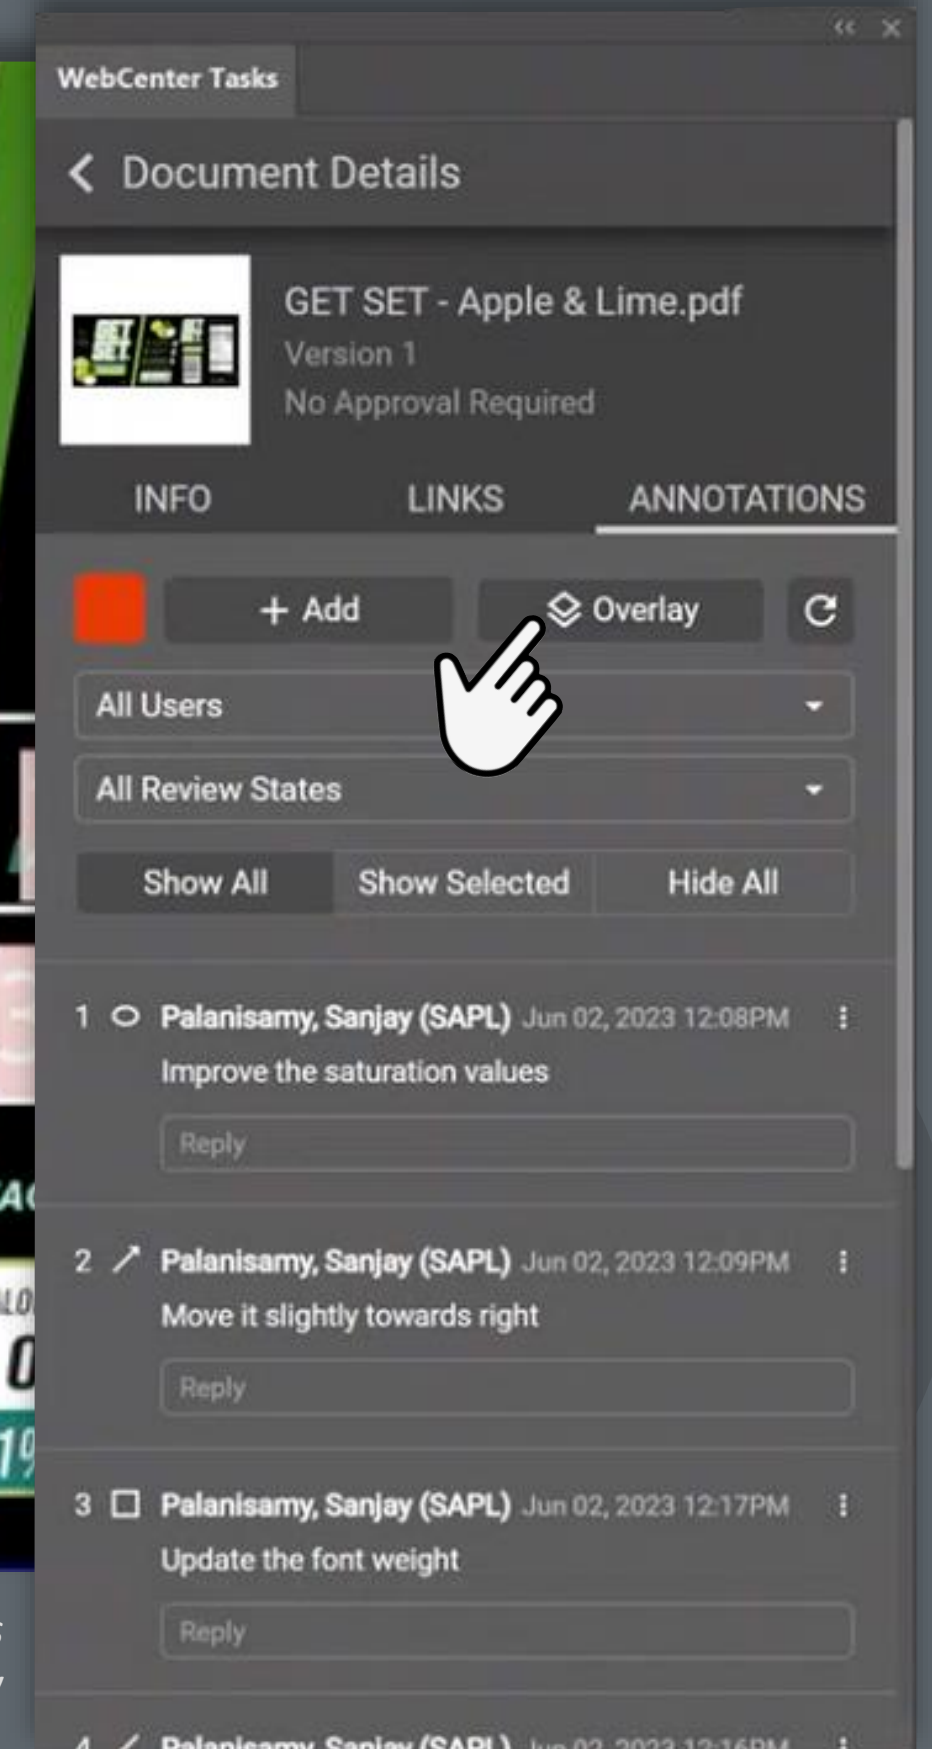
WebCenter Tasks

Document Details

GET SET - Apple & Lime.pdf
Version 1
No Approval Required

INFO
LINKS
ANNOTATIONS

+ Add
Overlay

All Users
All Review States

Show All
Show Selected
Hide All

1 Palanisamy, Sanjay (SAPL) Jun 02, 2023 12:08PM
Improve the saturation values
Reply

2 Palanisamy, Sanjay (SAPL) Jun 02, 2023 12:09PM
Move it slightly towards right
Reply

3 Palanisamy, Sanjay (SAPL) Jun 02, 2023 12:17PM
Update the font weight
Reply

4 Palanisamy, Sanjay (SAPL) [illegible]